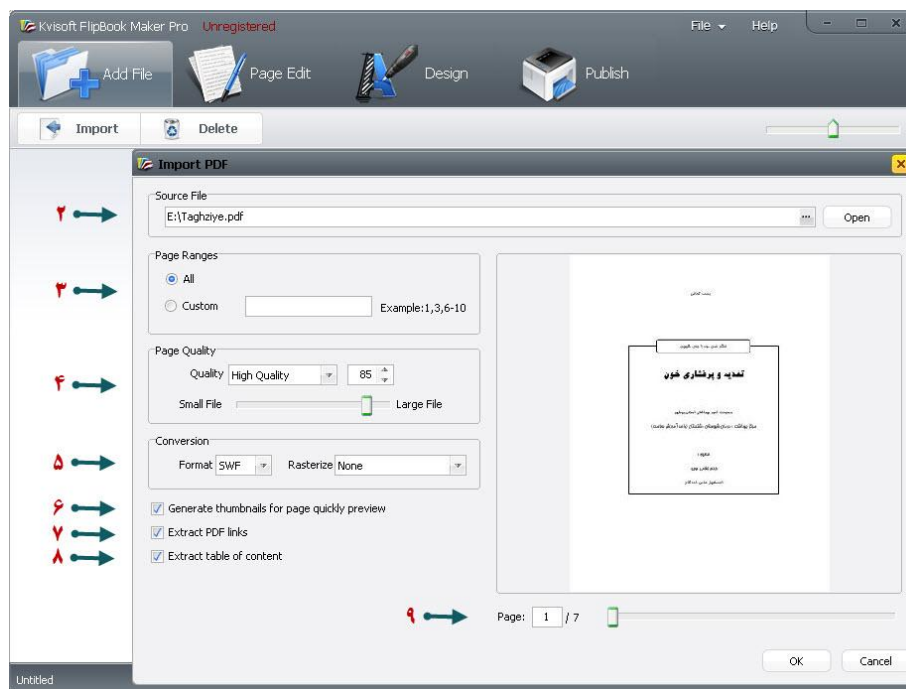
Kvisoft FlipBook Maker Pro Unregistered

File Help

Add File

Page Edit

Design

Publish

Import

Delete

Import PDF

Source File

۲

E:\Taghziye.pdf

...

Open

Page Ranges

۳

All

Custom

Example:1,3,6-10

Page Quality

۴

Quality High Quality

85

Small File

Large File

Conversion

۵

Format SWF

Rasterize None

۶

Generate thumbnails for page quickly preview

۷

Extract PDF links

۸

Extract table of content

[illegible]

تغذیه و پرفشاری خون

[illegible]

۹

Page: 1 / 7

OK

Cancel

Untitled